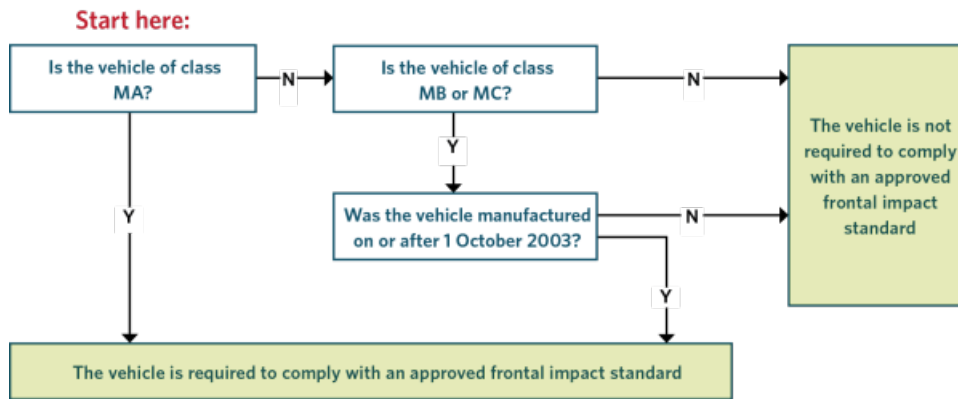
Start here:

Is the vehicle of class MA?

N

Is the vehicle of class MB or MC?

N

The vehicle is not required to comply with an approved frontal impact standard

Y

Was the vehicle manufactured on or after 1 October 2003?

N

Y

Y

The vehicle is required to comply with an approved frontal impact standard